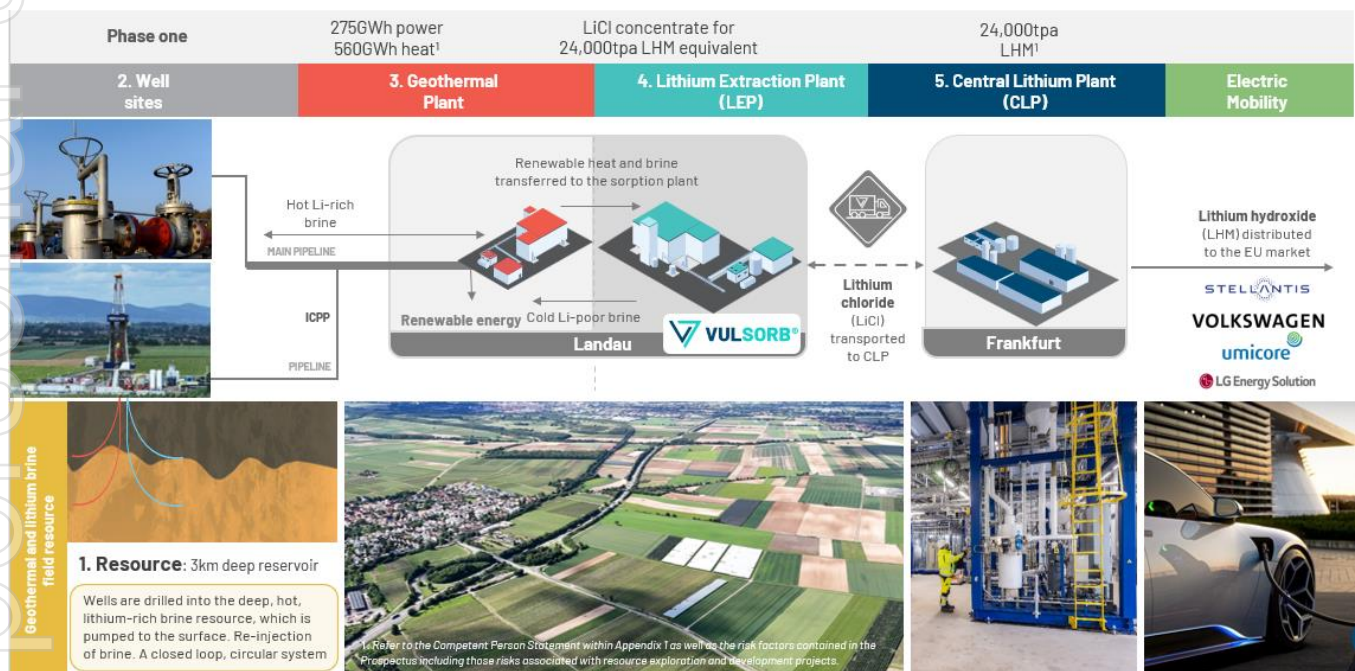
Phase one

275GWh power
560GWh heat¹

LiCl concentrate for
24,000tpa LHM equivalent

24,000tpa
LHM¹

2. Well sites

3. Geothermal Plant

4. Lithium Extraction Plant (LEP)

5. Central Lithium Plant (CLP)

Electric Mobility

Renewable heat and brine transferred to the sorption plant

Hot Li-rich brine

MAIN PIPELINE

ICPP

PIPELINE

Renewable energy

Cold Li-poor brine

VULSORB®

Landau

Lithium chloride (LiCl) transported to CLP

Frankfurt

Lithium hydroxide (LHM) distributed to the EU market

STELLANTIS

VOLKSWAGEN

umicore

LG Energy Solution

Geothermal and lithium brine field resource

1. Resource: 3km deep reservoir

Wells are drilled into the deep, hot, lithium-rich brine resource, which is pumped to the surface. Re-injection of brine. A closed loop, circular system

1. Refer to the Competent Person Statement within Appendix 1 as well as the risk factors contained in the Prospectus including those risks associated with resource exploration and development projects.